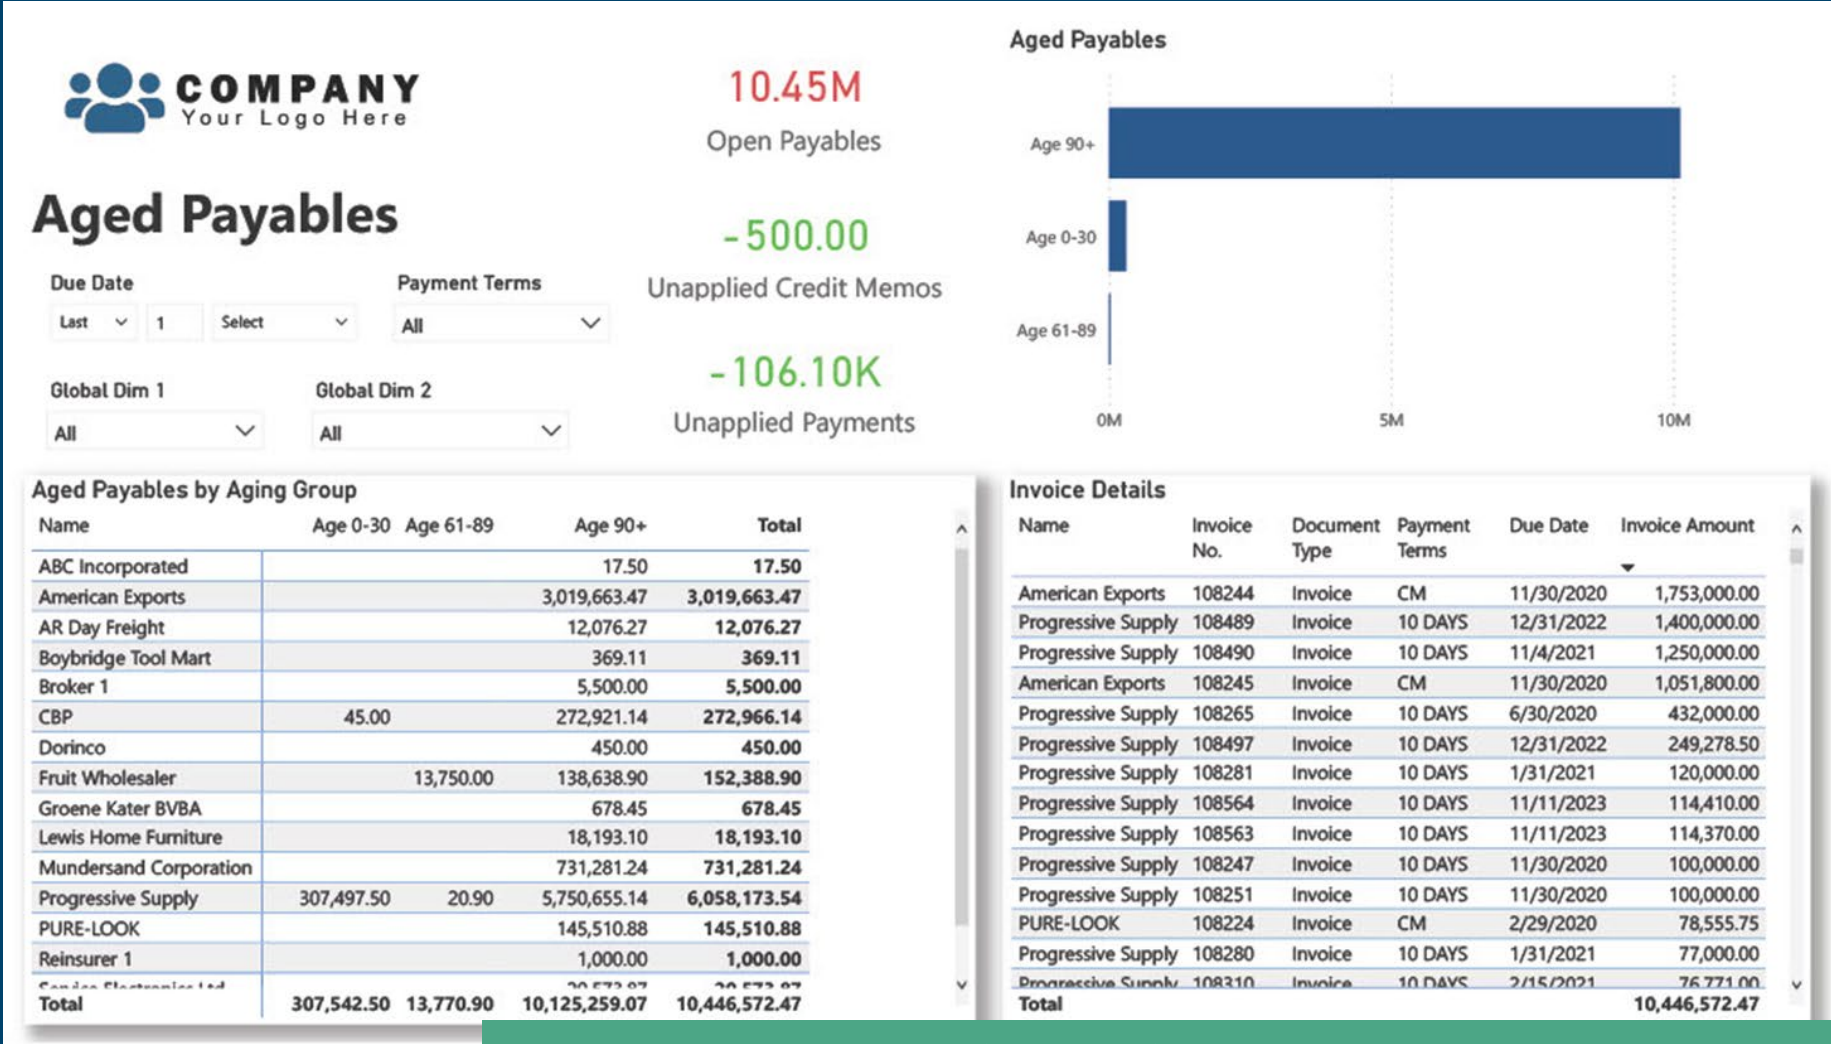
COMPANY
Your Logo Here

Aged Payables

10.45M
Open Payables

-500.00
Unapplied Credit Memos

-106.10K
Unapplied Payments

Due Date
Last 1 Select

Payment Terms
All

Global Dim 1
All

Global Dim 2
All

Aged Payables

Age 90+
Age 0-30
Age 61-89
0M 5M 10M

Aged Payables by Aging Group

| Name | Age 0-30 | Age 61-89 | Age 90+ | Total |
|---|---|---|---|---|
| ABC Incorporated | | | 17.50 | 17.50 |
| American Exports | | | 3,019,663.47 | 3,019,663.47 |
| AR Day Freight | | | 12,076.27 | 12,076.27 |
| Boybridge Tool Mart | | | 369.11 | 369.11 |
| Broker 1 | | | 5,500.00 | 5,500.00 |
| CBP | 45.00 | | 272,921.14 | 272,966.14 |
| Dorinco | | | 450.00 | 450.00 |
| Fruit Wholesaler | | 13,750.00 | 138,638.90 | 152,388.90 |
| Groene Kater BVBA | | | 678.45 | 678.45 |
| Lewis Home Furniture | | | 18,193.10 | 18,193.10 |
| Mundersand Corporation | | | 731,281.24 | 731,281.24 |
| Progressive Supply | 307,497.50 | 20.90 | 5,750,655.14 | 6,058,173.54 |
| PURE-LOOK | | | 145,510.88 | 145,510.88 |
| Reinsurer 1 | | | 1,000.00 | 1,000.00 |
| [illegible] | | | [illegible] | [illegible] |
| Total | 307,542.50 | 13,770.90 | 10,125,259.07 | 10,446,572.47 |

Invoice Details

| Name | Invoice No. | Document Type | Payment Terms | Due Date | Invoice Amount |
|---|---|---|---|---|---|
| American Exports | 108244 | Invoice | CM | 11/30/2020 | 1,753,000.00 |
| Progressive Supply | 108489 | Invoice | 10 DAYS | 12/31/2022 | 1,400,000.00 |
| Progressive Supply | 108490 | Invoice | 10 DAYS | 11/4/2021 | 1,250,000.00 |
| American Exports | 108245 | Invoice | CM | 11/30/2020 | 1,051,800.00 |
| Progressive Supply | 108265 | Invoice | 10 DAYS | 6/30/2020 | 432,000.00 |
| Progressive Supply | 108497 | Invoice | 10 DAYS | 12/31/2022 | 249,278.50 |
| Progressive Supply | 108281 | Invoice | 10 DAYS | 1/31/2021 | 120,000.00 |
| Progressive Supply | 108564 | Invoice | 10 DAYS | 11/11/2023 | 114,410.00 |
| Progressive Supply | 108563 | Invoice | 10 DAYS | 11/11/2023 | 114,370.00 |
| Progressive Supply | 108247 | Invoice | 10 DAYS | 11/30/2020 | 100,000.00 |
| Progressive Supply | 108251 | Invoice | 10 DAYS | 11/30/2020 | 100,000.00 |
| PURE-LOOK | 108224 | Invoice | CM | 2/29/2020 | 78,555.75 |
| Progressive Supply | 108280 | Invoice | 10 DAYS | 1/31/2021 | 77,000.00 |
| Progressive Supply | 108310 | Invoice | 10 DAYS | 2/15/2021 | 76,771.00 |
| Total | | | | | 10,446,572.47 |